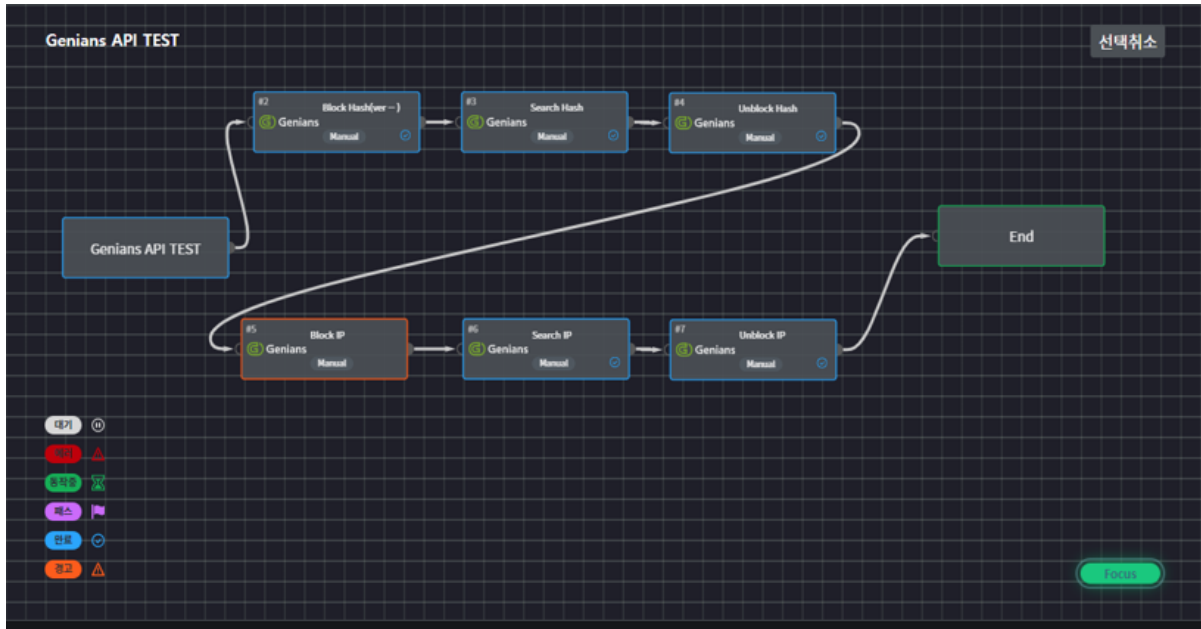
Genians API TEST

선택취소

#2 Block Hash(ver→) Genians Manual

#3 Search Hash Genians Manual

#4 Unblock Hash Genians Manual

Genians API TEST

End

#5 Block IP Genians Manual

#6 Search IP Genians Manual

#7 Unblock IP Genians Manual

대기
에러
동작중
패스
완료
경고

Focus